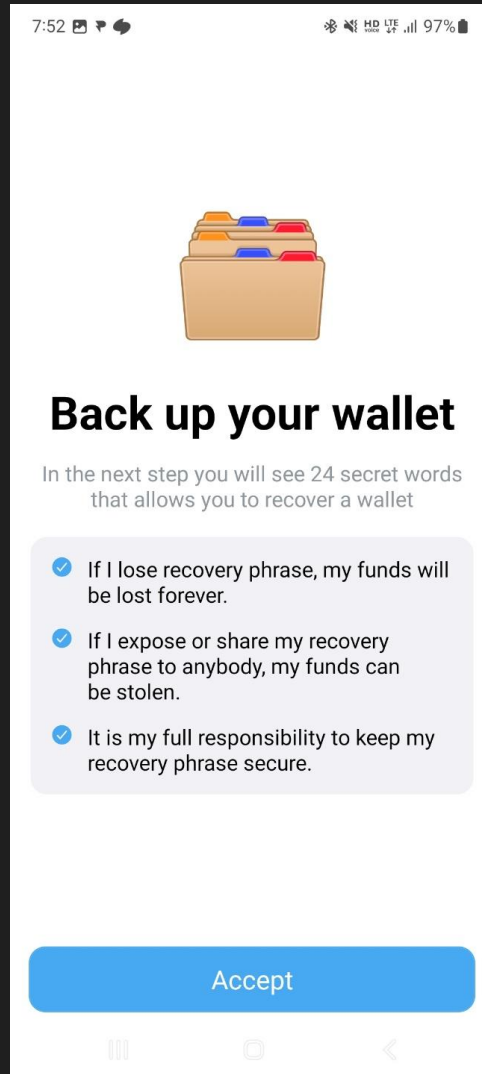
7:52

HD LTE 97%

Back up your wallet

In the next step you will see 24 secret words that allows you to recover a wallet

If I lose recovery phrase, my funds will be lost forever.

If I expose or share my recovery phrase to anybody, my funds can be stolen.

It is my full responsibility to keep my recovery phrase secure.

Accept